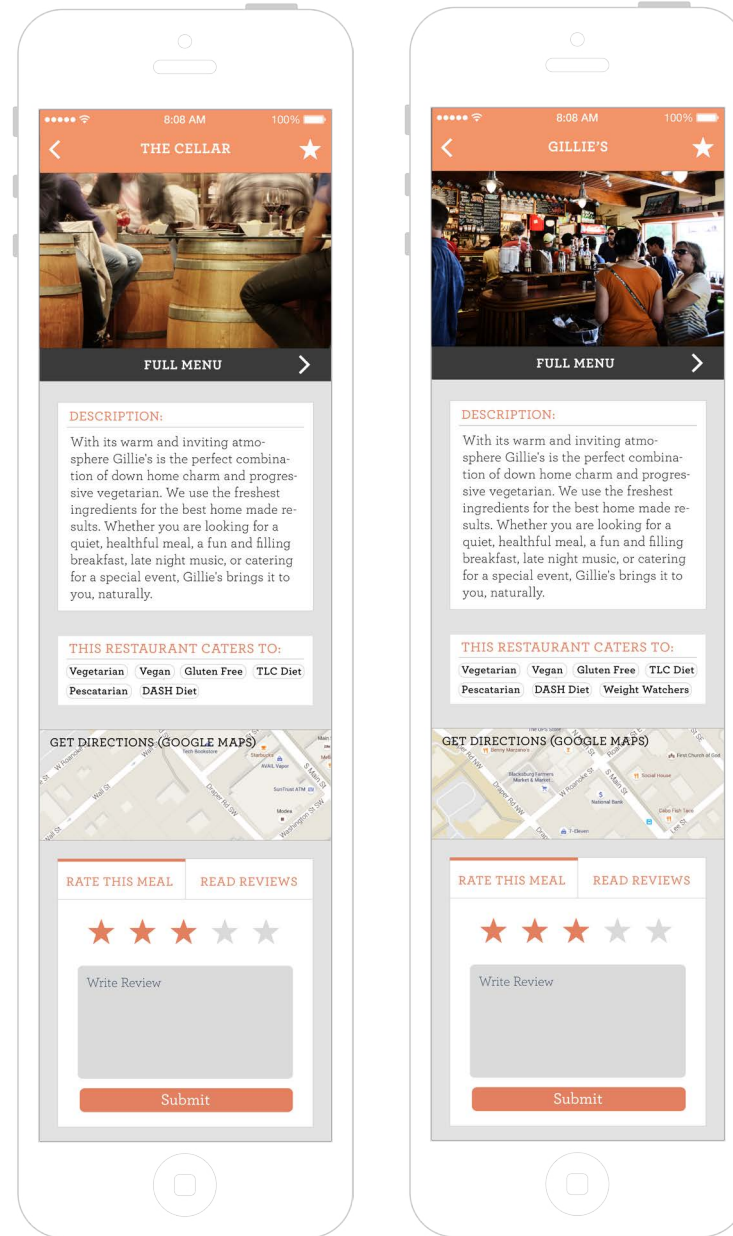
8:08 AM
100%

THE CELLAR

FULL MENU

DESCRIPTION:

With its warm and inviting atmosphere Gillie's is the perfect combination of down home charm and progressive vegetarian. We use the freshest ingredients for the best home made results. Whether you are looking for a quiet, healthful meal, a fun and filling breakfast, late night music, or catering for a special event, Gillie's brings it to you, naturally.

THIS RESTAURANT CATERS TO:

Vegetarian Vegan Gluten Free TLC Diet Pescatarian DASH Diet

GET DIRECTIONS (GOOGLE MAPS)

RATE THIS MEAL READ REVIEWS

Write Review

Submit

8:08 AM
100%

GILLIE'S

FULL MENU

DESCRIPTION:

With its warm and inviting atmosphere Gillie's is the perfect combination of down home charm and progressive vegetarian. We use the freshest ingredients for the best home made results. Whether you are looking for a quiet, healthful meal, a fun and filling breakfast, late night music, or catering for a special event, Gillie's brings it to you, naturally.

THIS RESTAURANT CATERS TO:

Vegetarian Vegan Gluten Free TLC Diet Pescatarian DASH Diet Weight Watchers

GET DIRECTIONS (GOOGLE MAPS)

RATE THIS MEAL READ REVIEWS

Write Review

Submit